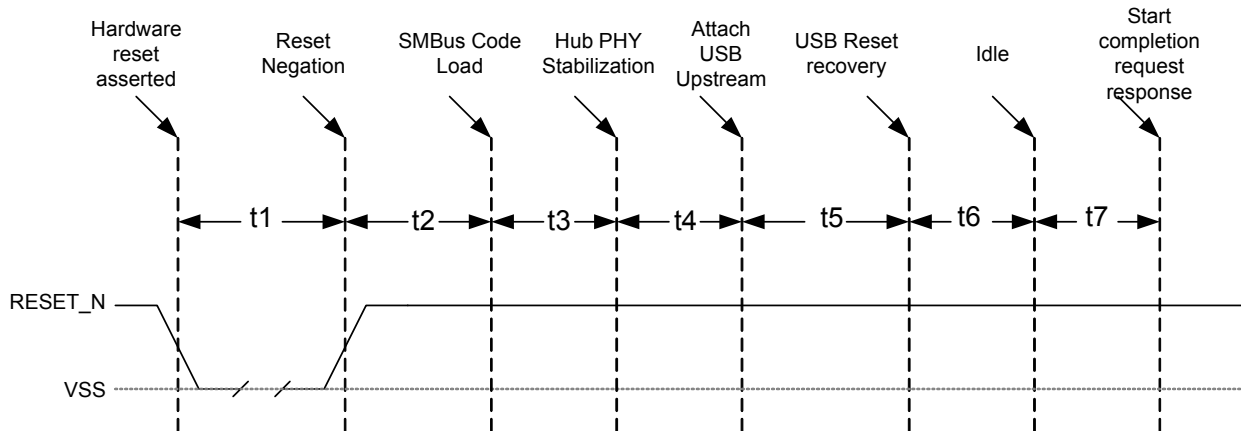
Hardware reset asserted

Reset Negation

SMBus Code Load

Hub PHY Stabilization

Attach USB Upstream

USB Reset recovery

Idle

Start completion request response

t1

t2

t3

t4

t5

t6

t7

RESET_N

VSS